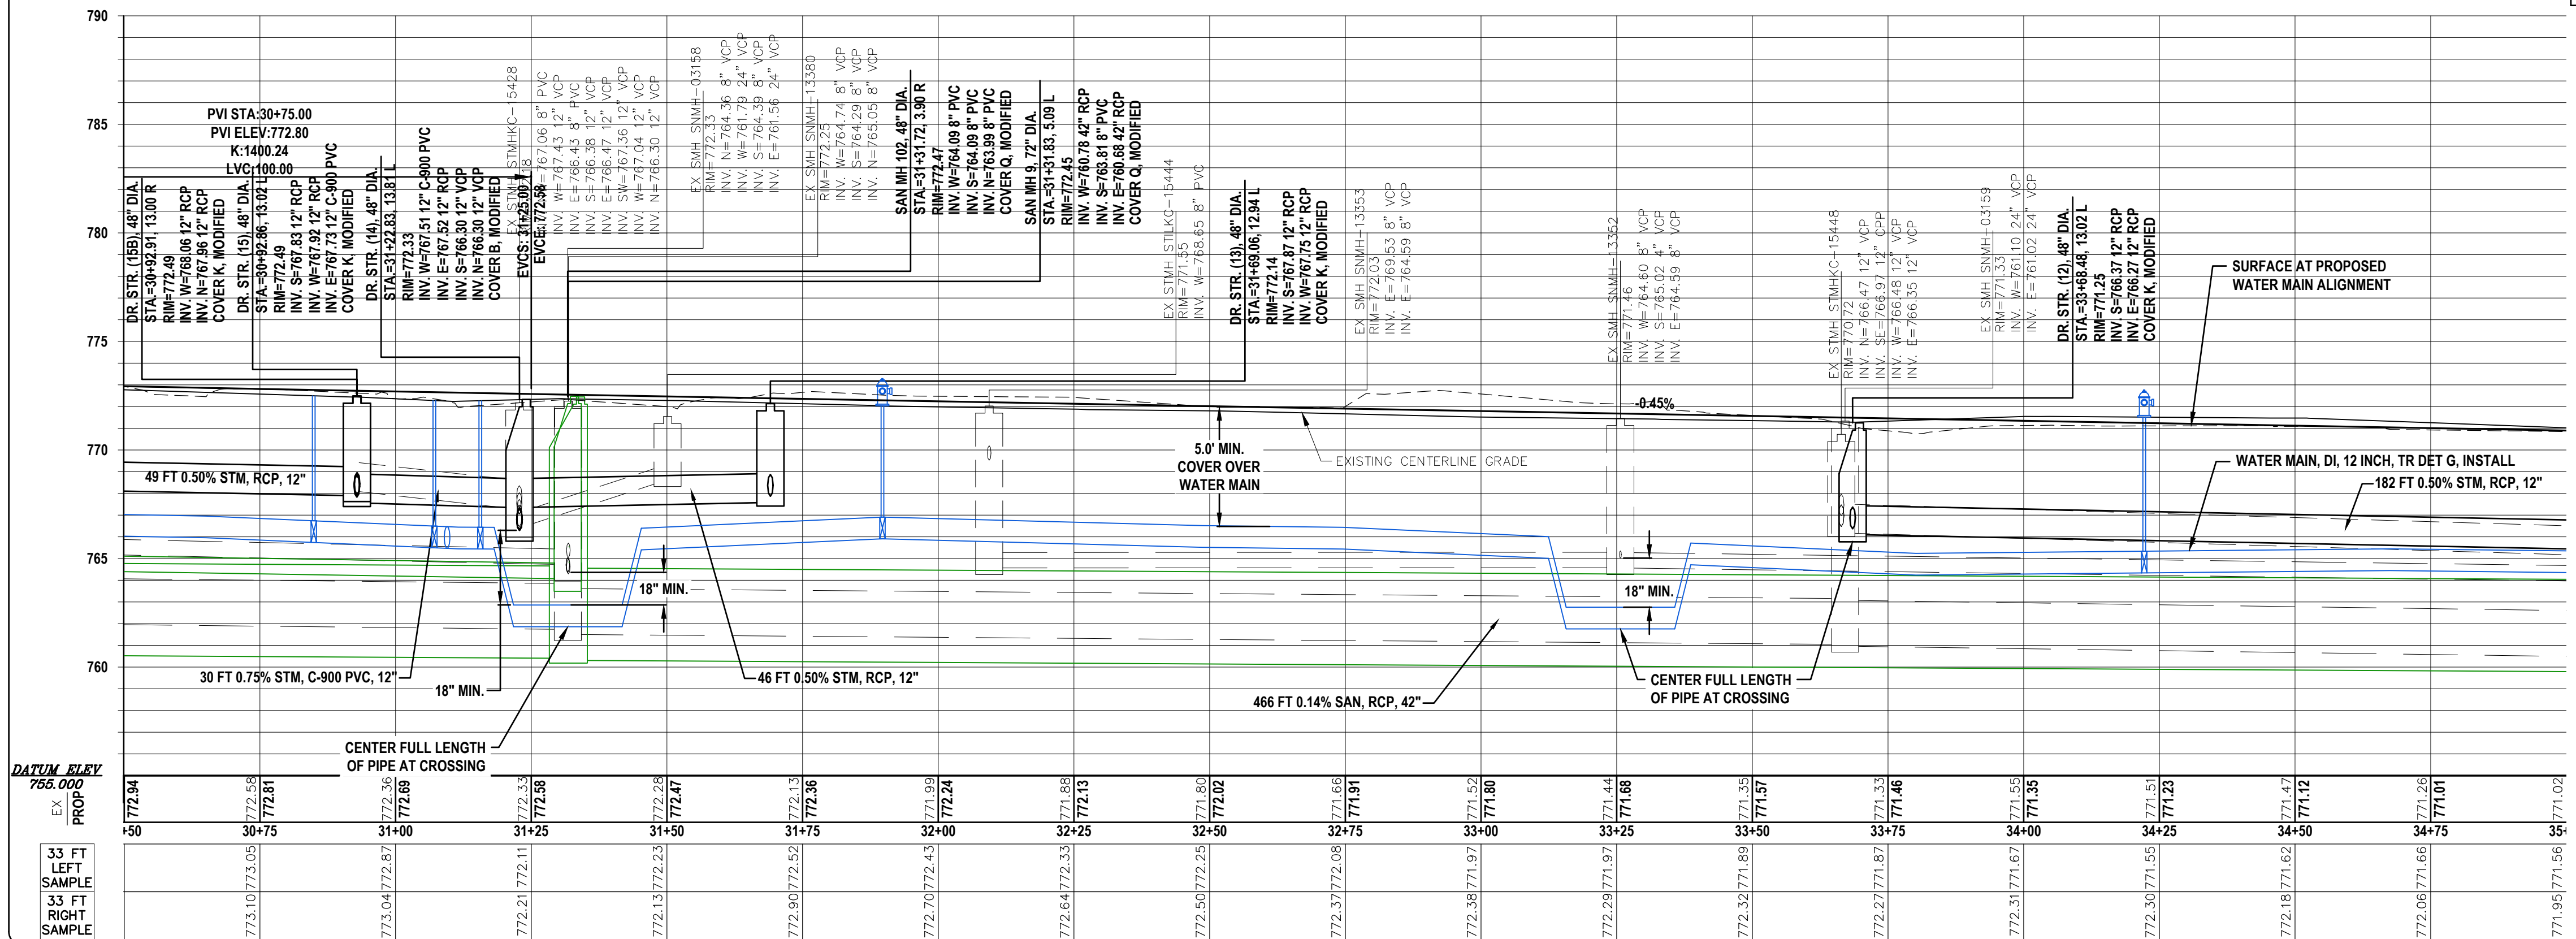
790

785

780

775

770

765

760

PVI STA:30+75.00
PVI ELEV:772.80
K:1400.24
LVC:100.00

DR. STR. (15B), 48" DIA.
STA.=30+92.91, 13.00 R
RIM=772.49
INV. W=768.06 12" RCP
INV. N=767.96 12" RCP
COVER K, MODIFIED

DR. STR. (15), 48" DIA.
STA.=30+92.86, 13.02 L
RIM=772.49
INV. S=767.83 12" RCP
INV. W=767.92 12" RCP
INV. E=767.73 12" C-900 PVC
COVER K, MODIFIED

DR. STR. (14), 48" DIA.
STA.=31+22.83, 13.81 L
RIM=772.33
INV. W=767.51 12" C-900 PVC
INV. E=767.52 12" RCP
INV. S=766.30 12" VCP
INV. N=766.30 12" VCP
COVER B, MODIFIED

EVCS: 31+25.00
EVCE: 772.58

EX STMH STMHKC-15428
RIM=772.18
INV. E=767.06 8" PVC
INV. W=767.43 12" PVC
INV. E=766.43 8" PVC
INV. S=766.38 12" VCP
INV. E=766.47 12" VCP
INV. SW=767.36 12" VCP
INV. W=767.04 12" VCP
INV. N=766.30 12" VCP

EX SMH SNMH-03158
RIM=772.33
INV. N=764.36 8" VCP
INV. W=761.79 24" VCP
INV. S=764.39 8" VCP
INV. E=761.56 24" VCP

EX SMH SNMH-13380
RIM=772.25
INV. W=764.74 8" VCP
INV. S=764.29 8" VCP
INV. N=765.05 8" VCP

SAN MH 102, 48" DIA.
STA.=31+31.72, 3.90 R
RIM=772.47
INV. W=764.09 8" PVC
INV. S=764.09 8" PVC
INV. N=763.99 8" PVC
COVER Q, MODIFIED

SAN MH 9, 72" DIA.
STA.=31+31.83, 5.09 L
RIM=772.45
INV. W=760.78 42" RCP
INV. S=763.81 8" PVC
INV. E=760.68 42" RCP
COVER Q, MODIFIED

EX STMH STILKC-15444
RIM=771.55
INV. W=768.65 8" PVC

DR. STR. (13), 48" DIA.
STA.=31+69.06, 12.94 L
RIM=772.14
INV. S=767.87 12" RCP
INV. W=767.75 12" RCP
COVER K, MODIFIED

EX SMH SNMH-13353
RIM=772.03
INV. E=769.53 8" VCP
INV. E=764.59 8" VCP

EX SMH SNMH-13352
RIM=771.46
INV. W=764.60 8" VCP
INV. S=765.02 4" VCP
INV. E=764.59 8" VCP

EX STMH STMHKC-15448
RIM=770.72
INV. N=766.47 12" VCP
INV. SE=766.97 12" CPP
INV. W=766.48 12" VCP
INV. E=766.35 12" VCP

EX SMH SNMH-03159
RIM=771.33
INV. W=761.10 24" VCP
INV. E=761.02 24" VCP

DR. STR. (12), 48" DIA.
STA.=33+68.48, 13.02 L
RIM=771.25
INV. S=766.37 12" RCP
INV. E=766.27 12" RCP
COVER K, MODIFIED

SURFACE AT PROPOSED WATER MAIN ALIGNMENT

-0.45%

5.0' MIN. COVER OVER WATER MAIN

EXISTING CENTERLINE GRADE

WATER MAIN, DI, 12 INCH, TR DET G, INSTALL

182 FT 0.50% STM, RCP, 12"

49 FT 0.50% STM, RCP, 12"

18" MIN.

18" MIN.

30 FT 0.75% STM, C-900 PVC, 12"

18" MIN.

46 FT 0.50% STM, RCP, 12"

466 FT 0.14% SAN, RCP, 42"

CENTER FULL LENGTH OF PIPE AT CROSSING

CENTER FULL LENGTH OF PIPE AT CROSSING

DATUM ELEV
755.000
EX
PROP

| | 772.94 | 772.58 772.81 | 772.36 772.69 | 772.33 772.58 | 772.28 772.47 | 772.13 772.36 | 771.99 772.24 | 771.88 772.13 | 771.80 772.02 | 771.66 771.91 | 771.52 771.80 | 771.44 771.68 | 771.35 771.57 | 771.33 771.46 | 771.55 771.35 | 771.51 771.23 | 771.47 771.12 | 771.26 771.01 | 771.02 |
|---|---|---|---|---|---|---|---|---|---|---|---|---|---|---|---|---|---|---|---|
| | +50 | 30+75 | 31+00 | 31+25 | 31+50 | 31+75 | 32+00 | 32+25 | 32+50 | 32+75 | 33+00 | 33+25 | 33+50 | 33+75 | 34+00 | 34+25 | 34+50 | 34+75 | 35+ |
| 33 FT LEFT SAMPLE | | 773.05 | 772.87 | 772.11 | 772.23 | 772.52 | 772.43 | 772.33 | 772.25 | 772.08 | 771.97 | 771.97 | 771.89 | 771.87 | 771.67 | 771.55 | 771.62 | 771.66 | 771.56 |
| 33 FT RIGHT SAMPLE | | 773.10 | 773.04 | 772.21 | 772.13 | 772.90 | 772.70 | 772.64 | 772.50 | 772.37 | 772.38 | 772.29 | 772.32 | 772.27 | 772.31 | 772.30 | 772.18 | 772.06 | 771.95 |